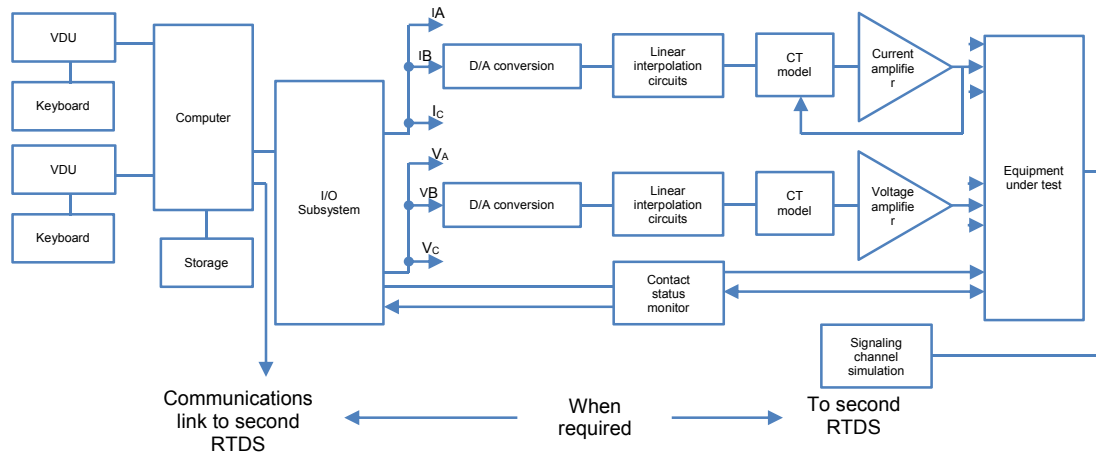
VDU

Keyboard

VDU

Keyboard

Computer

Storage

I/O Subsystem

IA

IB

$I_C$

$V_A$

VB

$V_C$

D/A conversion

D/A conversion

Linear interpolation circuits

Linear interpolation circuits

CT model

CT model

Current amplifie r

Voltage amplifie r

Equipment under test

Contact status monitor

Signaling channel simulation

Communications link to second RTDS

When required

To second RTDS